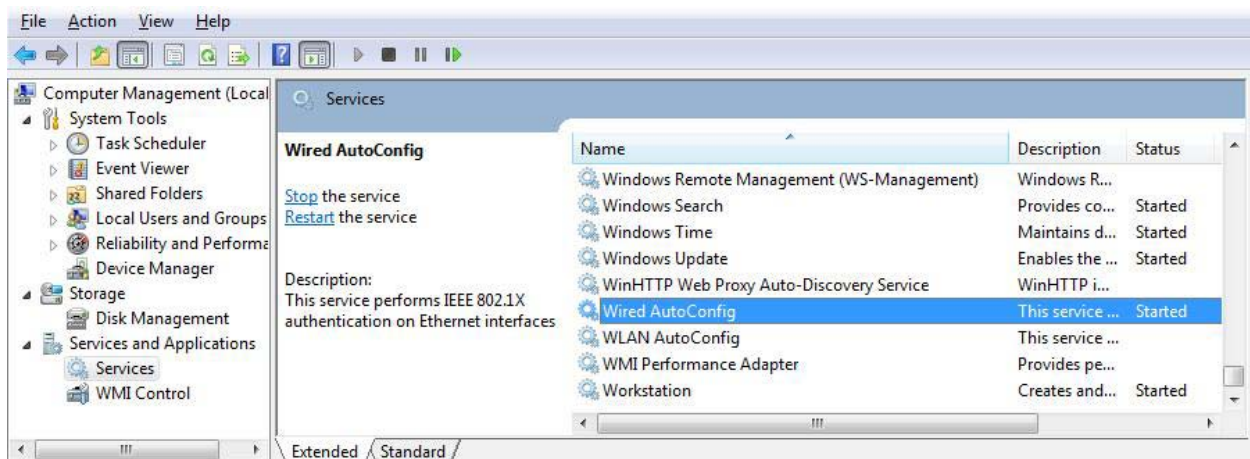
File Action View Help

Computer Management (Local
System Tools
Task Scheduler
Event Viewer
Shared Folders
Local Users and Groups
Reliability and Performa
Device Manager
Storage
Disk Management
Services and Applications
Services
WMI Control

Services

Wired AutoConfig

Stop the service
Restart the service

Description:
This service performs IEEE 802.1X authentication on Ethernet interfaces

| Name | Description | Status |
|---|---|---|
| Windows Remote Management (WS-Management) | Windows R... | |
| Windows Search | Provides co... | Started |
| Windows Time | Maintains d... | Started |
| Windows Update | Enables the ... | Started |
| WinHTTP Web Proxy Auto-Discovery Service | WinHTTP i... | |
| Wired AutoConfig | This service ... | Started |
| WLAN AutoConfig | This service ... | |
| WMI Performance Adapter | Provides pe... | |
| Workstation | Creates and... | Started |

Extended Standard